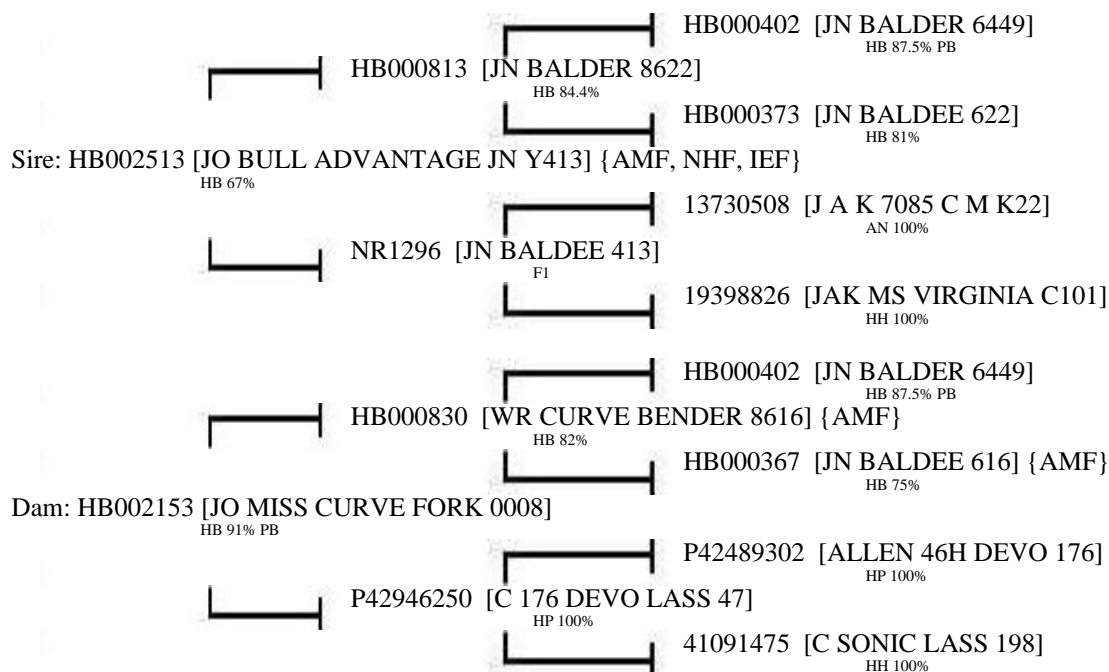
HB000402 [JN BALDER 6449]
HB 87.5% PB

HB000813 [JN BALDER 8622]
HB 84.4%

HB000373 [JN BALDEE 622]
HB 81%

Sire: HB002513 [JO BULL ADVANTAGE JN Y413] {AMF, NHF, IEF}
HB 67%

13730508 [J A K 7085 C M K22]
AN 100%

NR1296 [JN BALDEE 413]
F1

19398826 [JAK MS VIRGINIA C101]
HH 100%

HB000402 [JN BALDER 6449]
HB 87.5% PB

HB000830 [WR CURVE BENDER 8616] {AMF}
HB 82%

HB000367 [JN BALDEE 616] {AMF}
HB 75%

Dam: HB002153 [JO MISS CURVE FORK 0008]
HB 91% PB

P42489302 [ALLEN 46H DEVO 176]
HP 100%

P42946250 [C 176 DEVO LASS 47]
HP 100%

41091475 [C SONIC LASS 198]
HH 100%